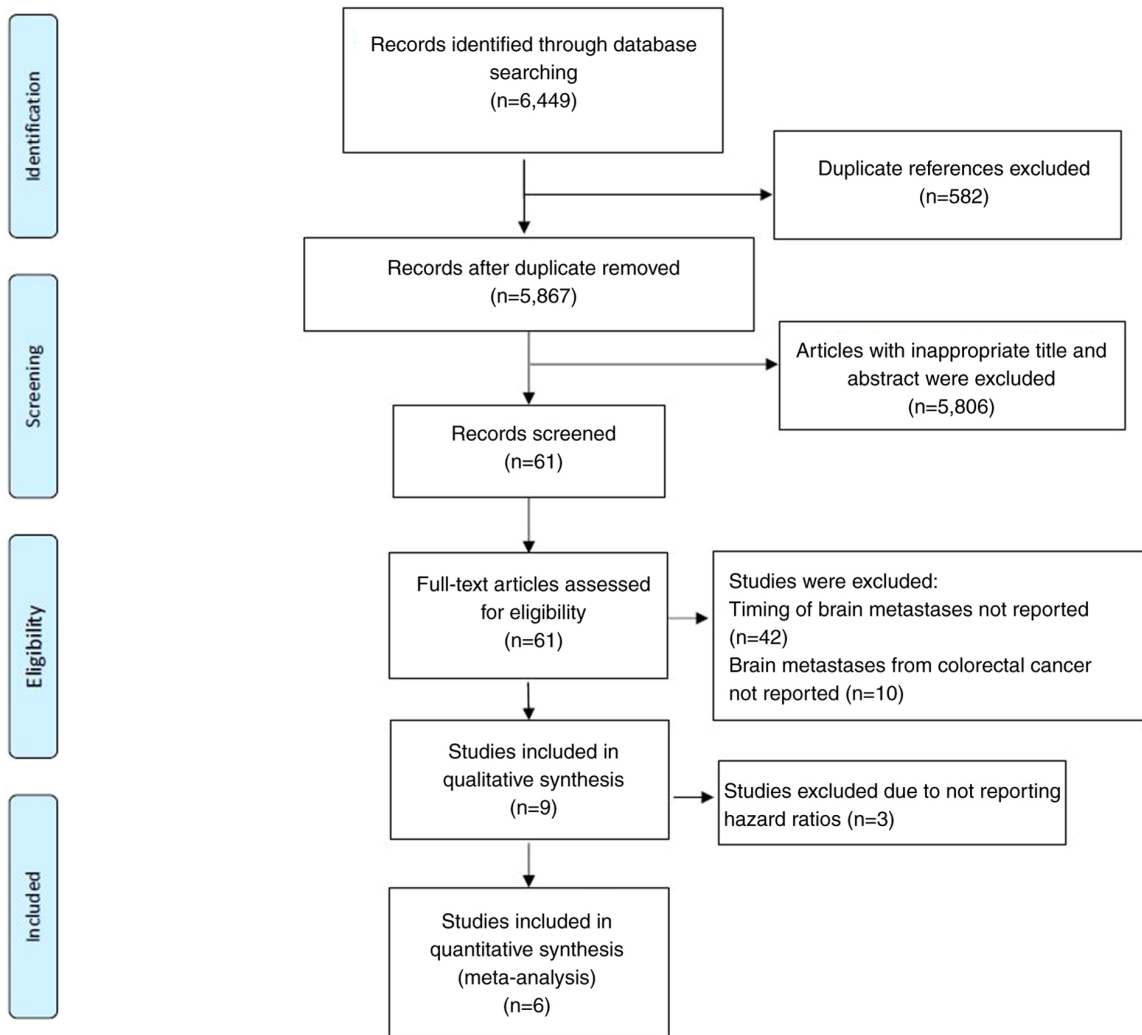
Identification

Records identified through database searching
(n=6,449)

Duplicate references excluded
(n=582)

Records after duplicate removed
(n=5,867)

Screening

Articles with inappropriate title and abstract were excluded
(n=5,806)

Records screened
(n=61)

Eligibility

Full-text articles assessed for eligibility
(n=61)

Studies were excluded:
Timing of brain metastases not reported (n=42)
Brain metastases from colorectal cancer not reported (n=10)

Studies included in qualitative synthesis
(n=9)

Studies excluded due to not reporting hazard ratios (n=3)

Included

Studies included in quantitative synthesis
(meta-analysis)
(n=6)